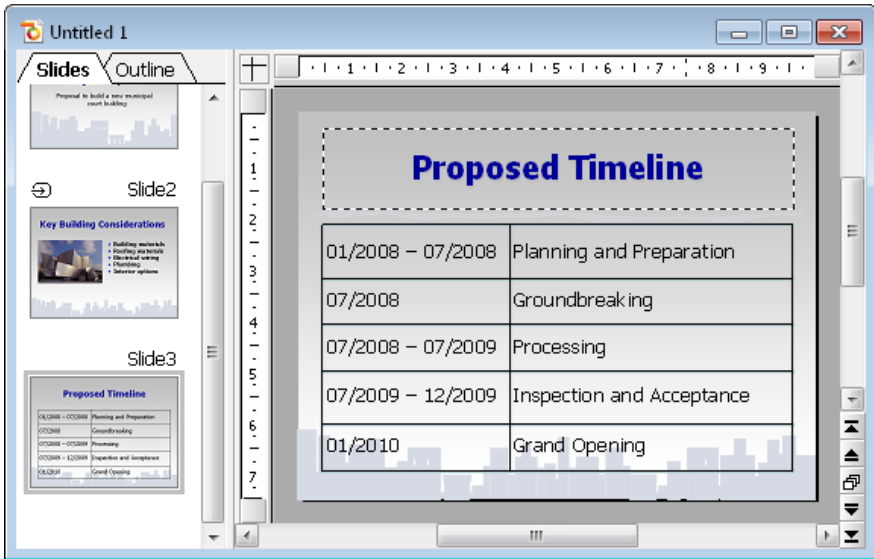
Untitled 1

Slides Outline

Proposal to build a new municipal court building

Slide2

Key Building Considerations

- Building materials
- Roofing materials
- Electrical wiring
- Plumbing
- Interior options

Slide3

Proposed Timeline

| 01/2008 – 07/2008 | Planning and Preparation |
|---|---|
| 07/2008 | Groundbreaking |
| 07/2008 – 07/2009 | Processing |
| 07/2009 – 12/2009 | Inspection and Acceptance |
| 01/2010 | Grand Opening |

1 2 3 4 5 6 7 8 9

1 2 3 4 5 6 7

Proposed Timeline

| 01/2008 – 07/2008 | Planning and Preparation |
|---|---|
| 07/2008 | Groundbreaking |
| 07/2008 – 07/2009 | Processing |
| 07/2009 – 12/2009 | Inspection and Acceptance |
| 01/2010 | Grand Opening |